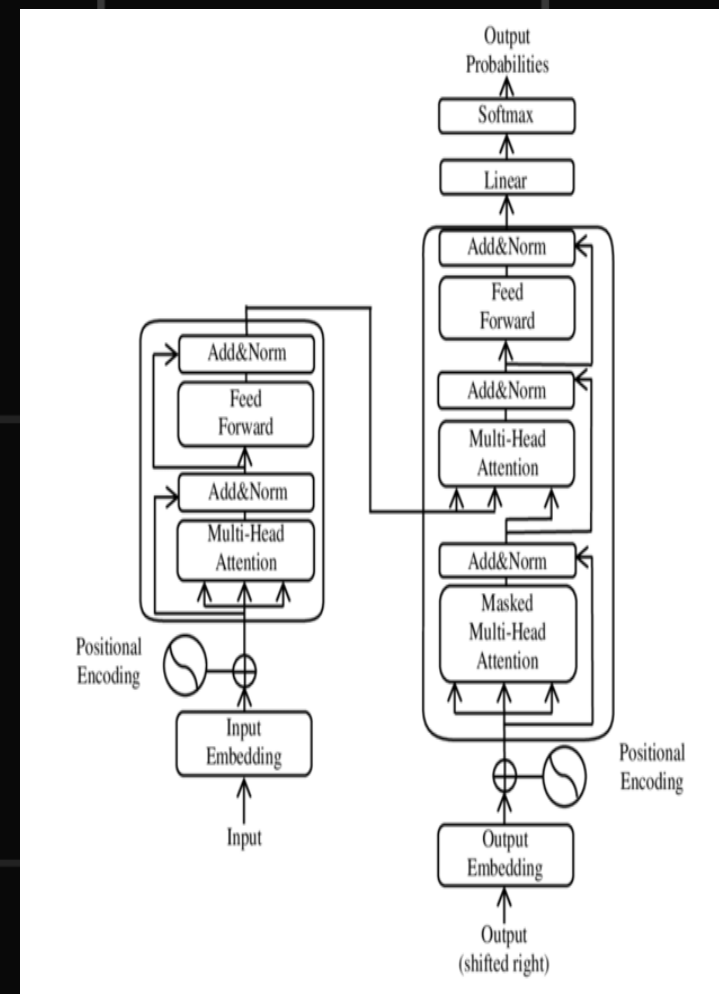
Output Probabilities

Softmax

Linear

Add&Norm

Feed Forward

Add&Norm

Multi-Head Attention

Add&Norm

Masked Multi-Head Attention

Add&Norm

Feed Forward

Add&Norm

Multi-Head Attention

Positional Encoding

Input Embedding

Input

Positional Encoding

Output Embedding

Output (shifted right)